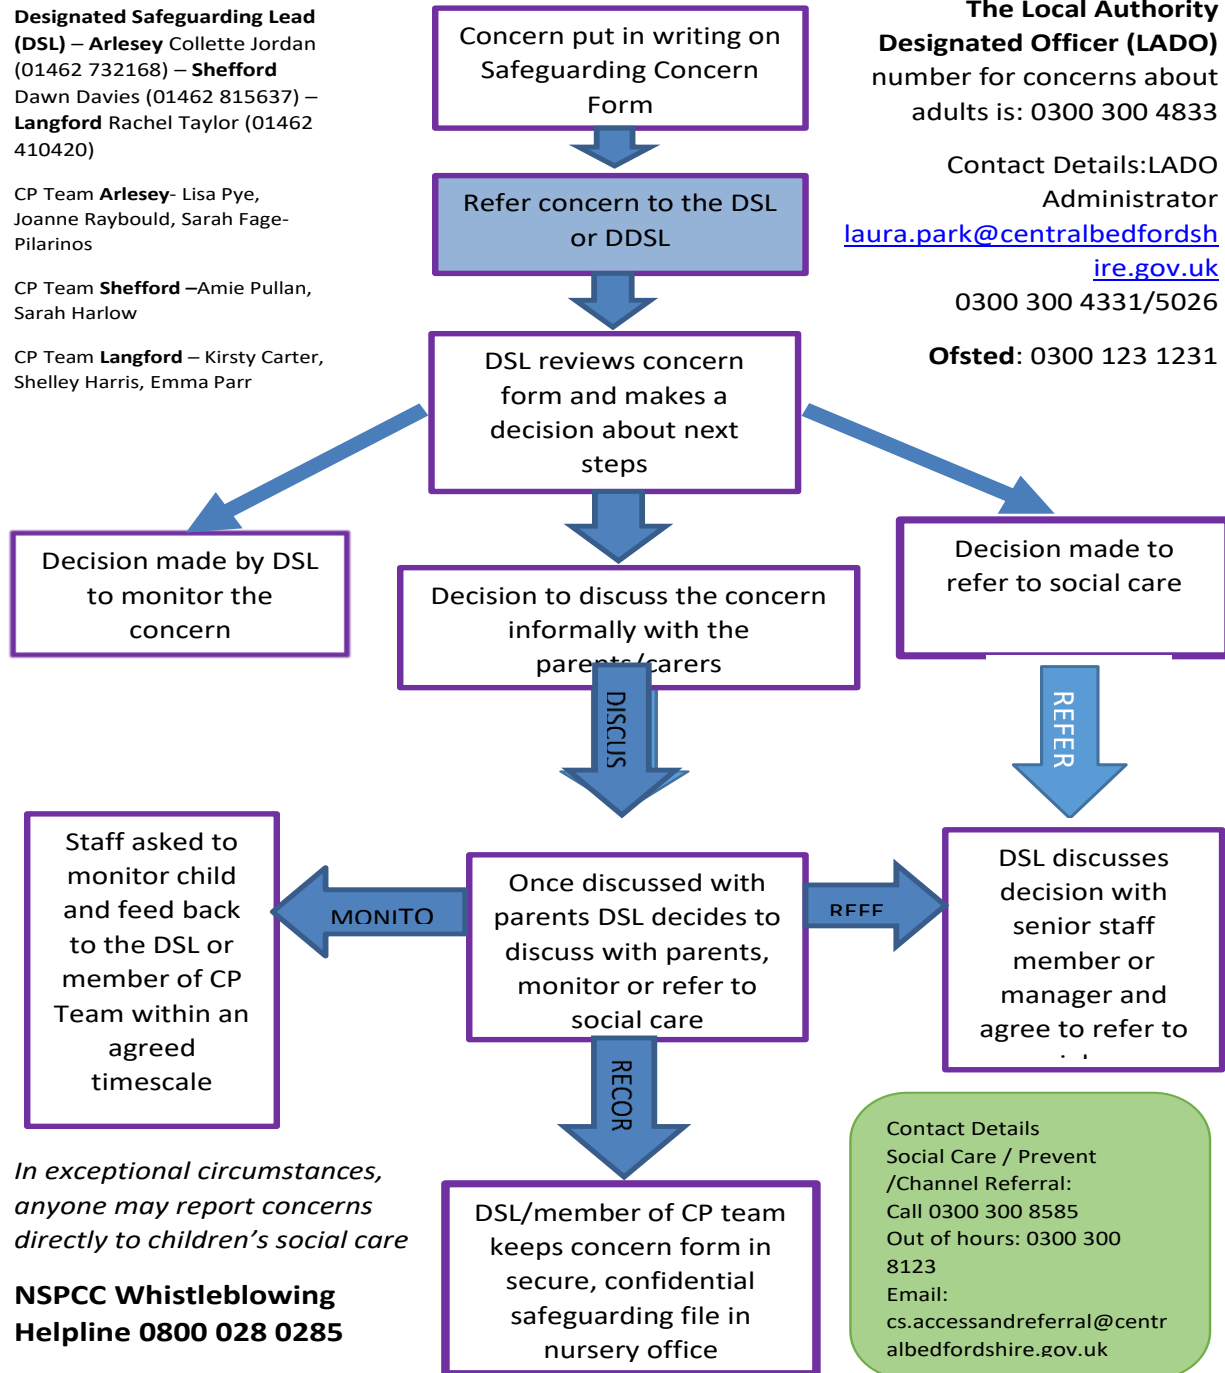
**Designated Safeguarding Lead (DSL)** – **Arlesey** Collette Jordan (01462 732168) – **Shefford** Dawn Davies (01462 815637) – **Langford** Rachel Taylor (01462 410420)

CP Team **Arlesey**- Lisa Pye, Joanne Raybould, Sarah Fage-Pilarinos

CP Team **Shefford** –Amie Pullan, Sarah Harlow

CP Team **Langford** – Kirsty Carter, Shelley Harris, Emma Parr

Concern put in writing on Safeguarding Concern Form

Refer concern to the DSL or DDSL

DSL reviews concern form and makes a decision about next steps

**The Local Authority Designated Officer (LADO)** number for concerns about adults is: 0300 300 4833

Contact Details:LADO Administrator laura.park@centralbedfordshire.gov.uk 0300 300 4331/5026

**Ofsted**: 0300 123 1231

Decision made by DSL to monitor the concern

Decision to discuss the concern informally with the parents/carers

Decision made to refer to social care

DISCUS

REFER

Staff asked to monitor child and feed back to the DSL or member of CP Team within an agreed timescale

MONITO

Once discussed with parents DSL decides to discuss with parents, monitor or refer to social care

REFE

DSL discusses decision with senior staff member or manager and agree to refer to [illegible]

RECOR

*In exceptional circumstances, anyone may report concerns directly to children's social care*

**NSPCC Whistleblowing Helpline 0800 028 0285**

DSL/member of CP team keeps concern form in secure, confidential safeguarding file in nursery office

Contact Details Social Care / Prevent /Channel Referral: Call 0300 300 8585 Out of hours: 0300 300 8123 Email: cs.accessandreferral@centralbedfordshire.gov.uk